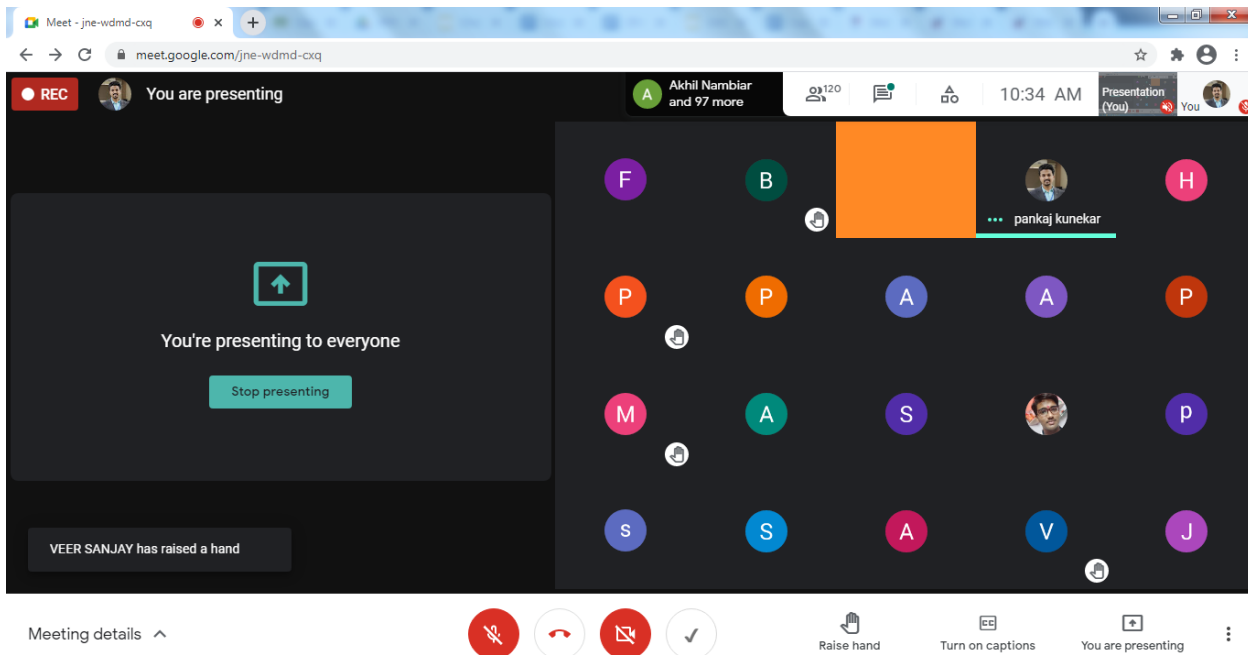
Meet - jne-wdmd-cxq

meet.google.com/jne-wdmd-cxq

REC

You are presenting

A Akhil Nambiar and 97 more

120

10:34 AM

Presentation (You)

You

F

B

pankaj kunekar

H

P

P

A

A

P

M

A

S

p

s

S

A

V

J

You're presenting to everyone

Stop presenting

VEER SANJAY has raised a hand

Meeting details

Raise hand

Turn on captions

You are presenting